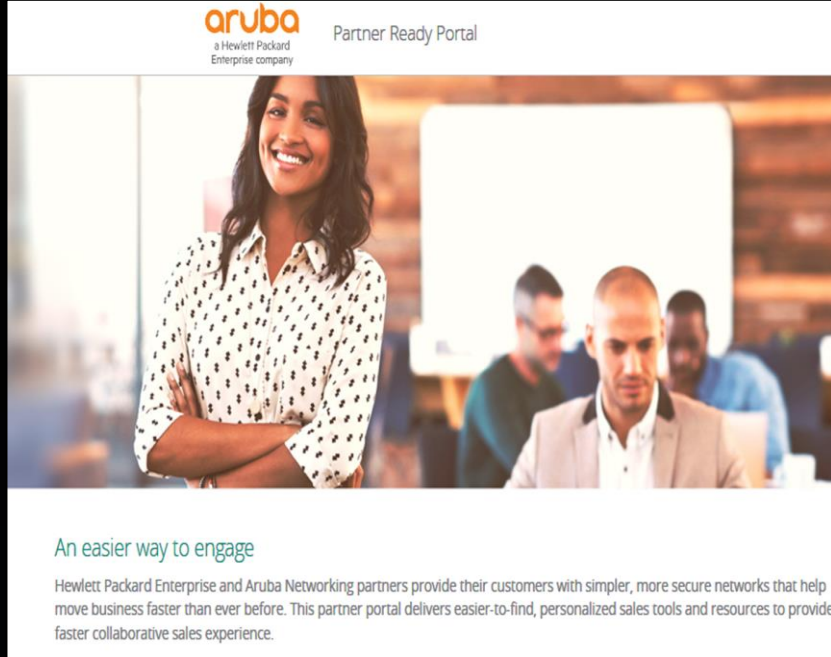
aruba
a Hewlett Packard Enterprise company

Partner Ready Portal

An easier way to engage

Hewlett Packard Enterprise and Aruba Networking partners provide their customers with simpler, more secure networks that help move business faster than ever before. This partner portal delivers easier-to-find, personalized sales tools and resources to provide faster collaborative sales experience.